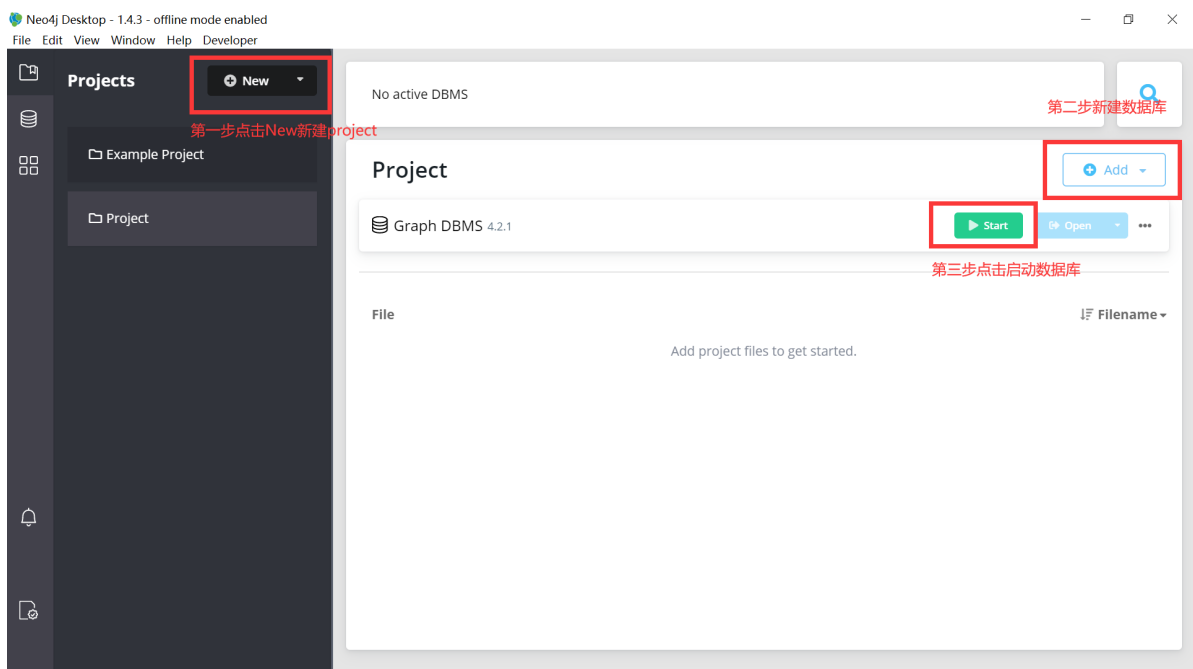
Neo4j Desktop - 1.4.3 - offline mode enabled
File Edit View Window Help Developer

Projects
New
第一步点击New新建project
Example Project
Project

No active DBMS
第二步新建数据库

Project
Add

Graph DBMS 4.2.1
Start
Open
第三步点击启动数据库

File
Filename

Add project files to get started.